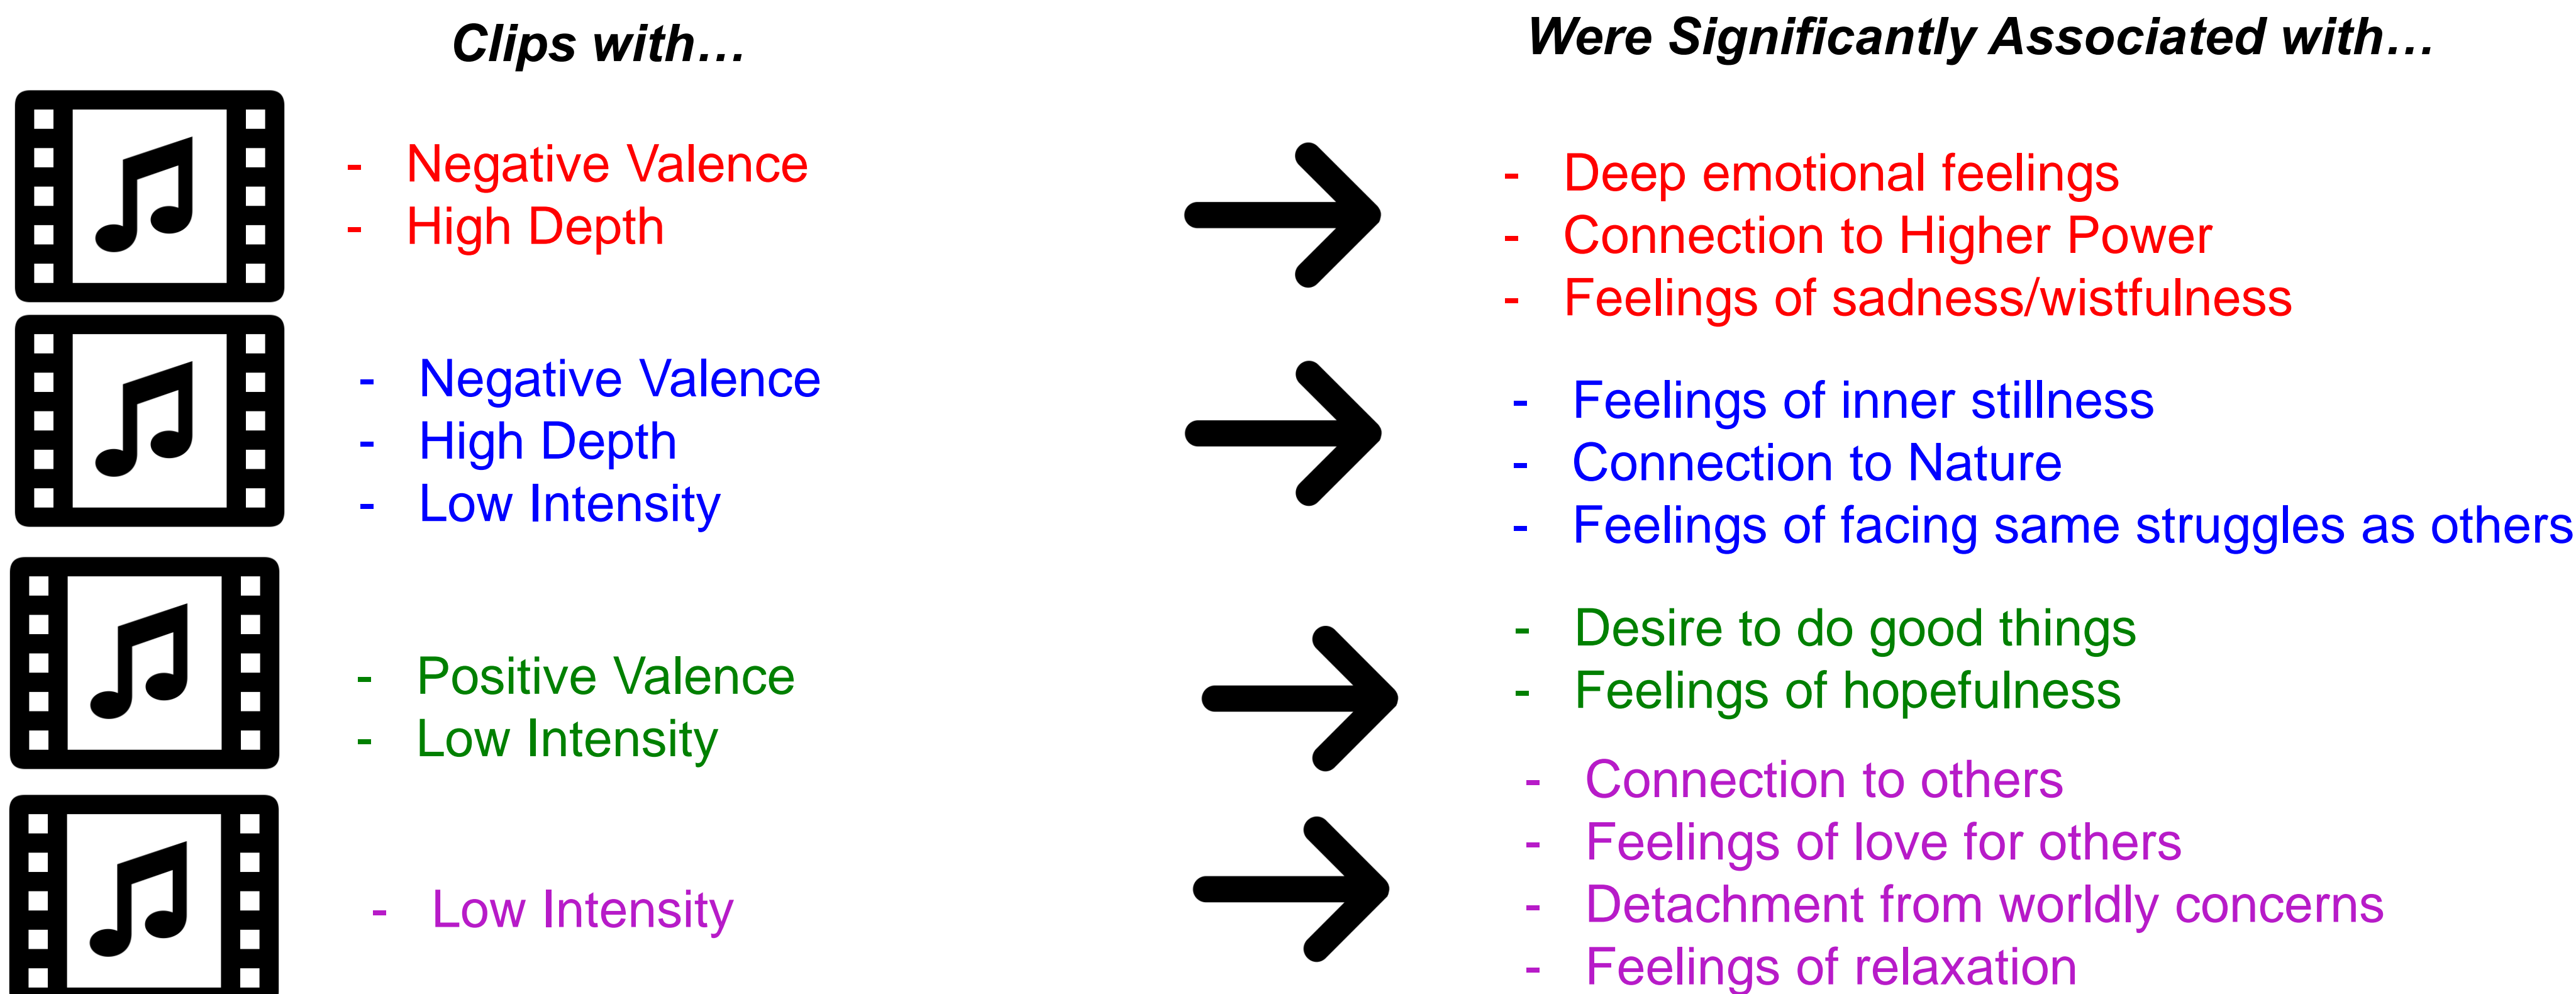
Clips with…

Were Significantly Associated with…

- Negative Valence
- High Depth

- Deep emotional feelings
- Connection to Higher Power
- Feelings of sadness/wistfulness

- Negative Valence
- High Depth
- Low Intensity

- Feelings of inner stillness
- Connection to Nature
- Feelings of facing same struggles as others

- Positive Valence
- Low Intensity

- Desire to do good things
- Feelings of hopefulness

- Low Intensity

- Connection to others
- Feelings of love for others
- Detachment from worldly concerns
- Feelings of relaxation